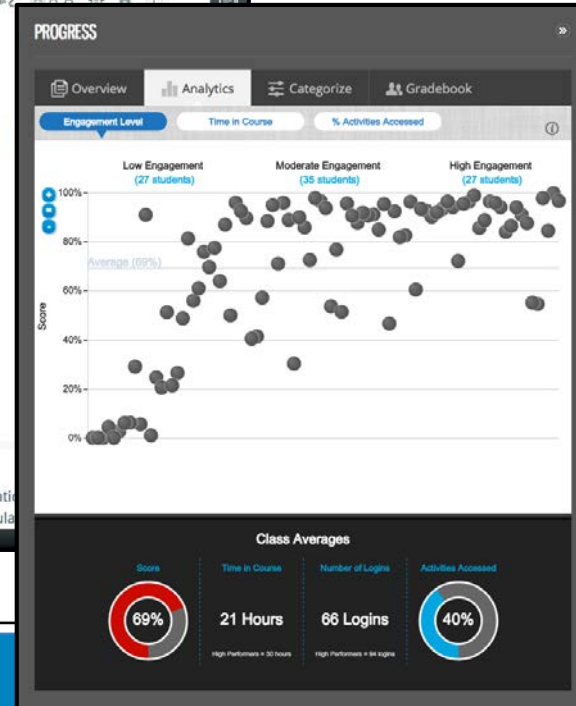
PROGRESS

»

Overview | Analytics | Categorize | Gradebook

Engagement Level | Time in Course | % Activities Accessed

ⓘ

Low Engagement (27 students)

Moderate Engagement (35 students)

High Engagement (27 students)

Score

100%

80%

Average (69%)

60%

40%

20%

0%

Class Averages

Score

69%

Time in Course

21 Hours

High Performers = 30 hours

Number of Logins

66 Logins

High Performers = 94 logins

Activities Accessed

40%